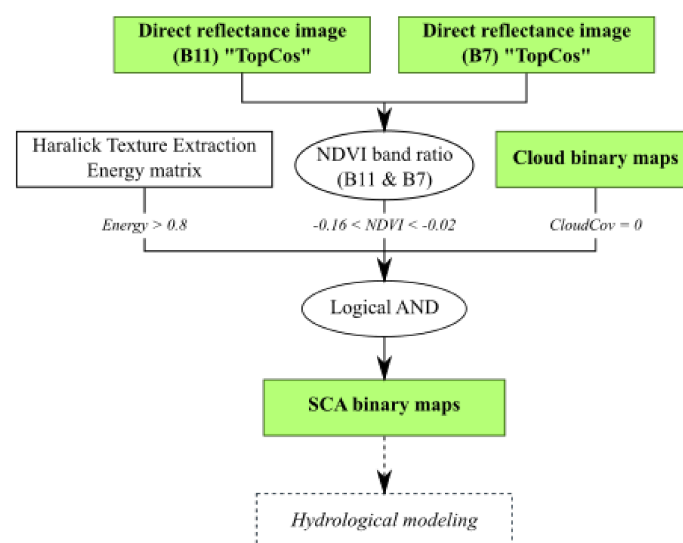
Direct reflectance image (B11) "TopCos"

Direct reflectance image (B7) "TopCos"

Haralick Texture Extraction Energy matrix

NDVI band ratio (B11 & B7)

Cloud binary maps

Energy > 0.8

-0.16 < NDVI < -0.02

CloudCov = 0

Logical AND

SCA binary maps

Hydrological modeling